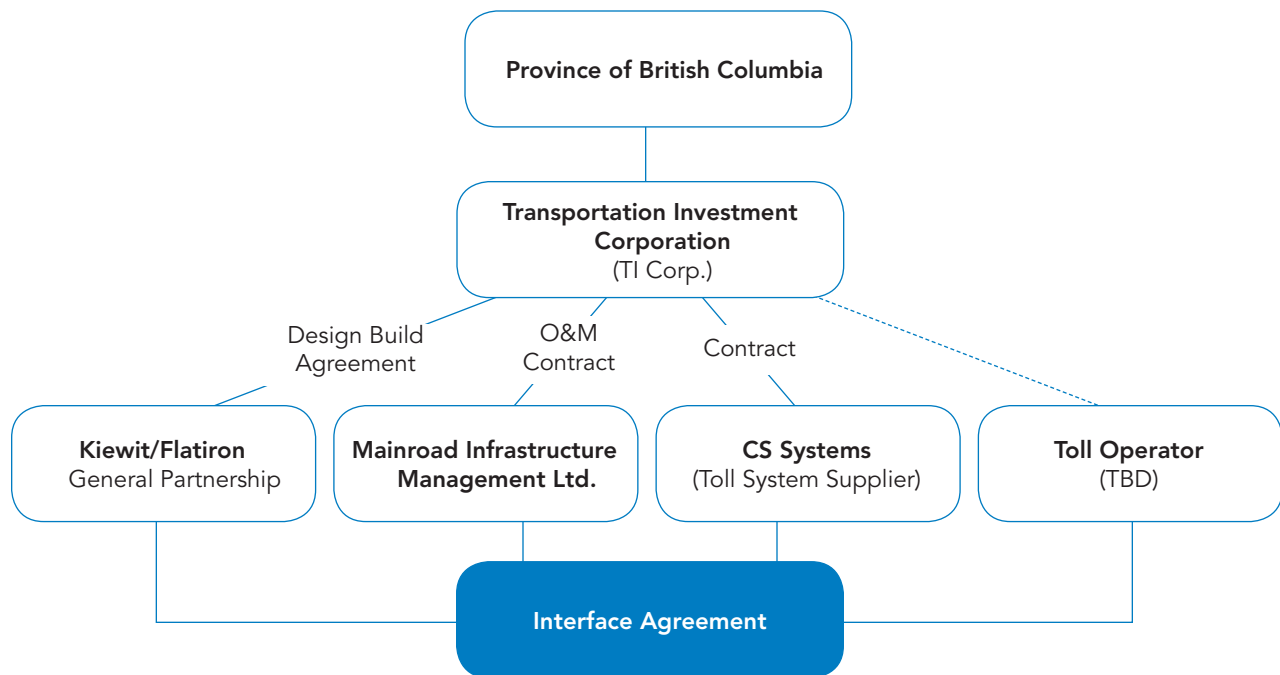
Province of British Columbia

Transportation Investment Corporation
(TI Corp.)

Design Build Agreement

O&M Contract

Contract

Kiewit/Flatiron
General Partnership

Mainroad Infrastructure Management Ltd.

CS Systems
(Toll System Supplier)

Toll Operator
(TBD)

Interface Agreement